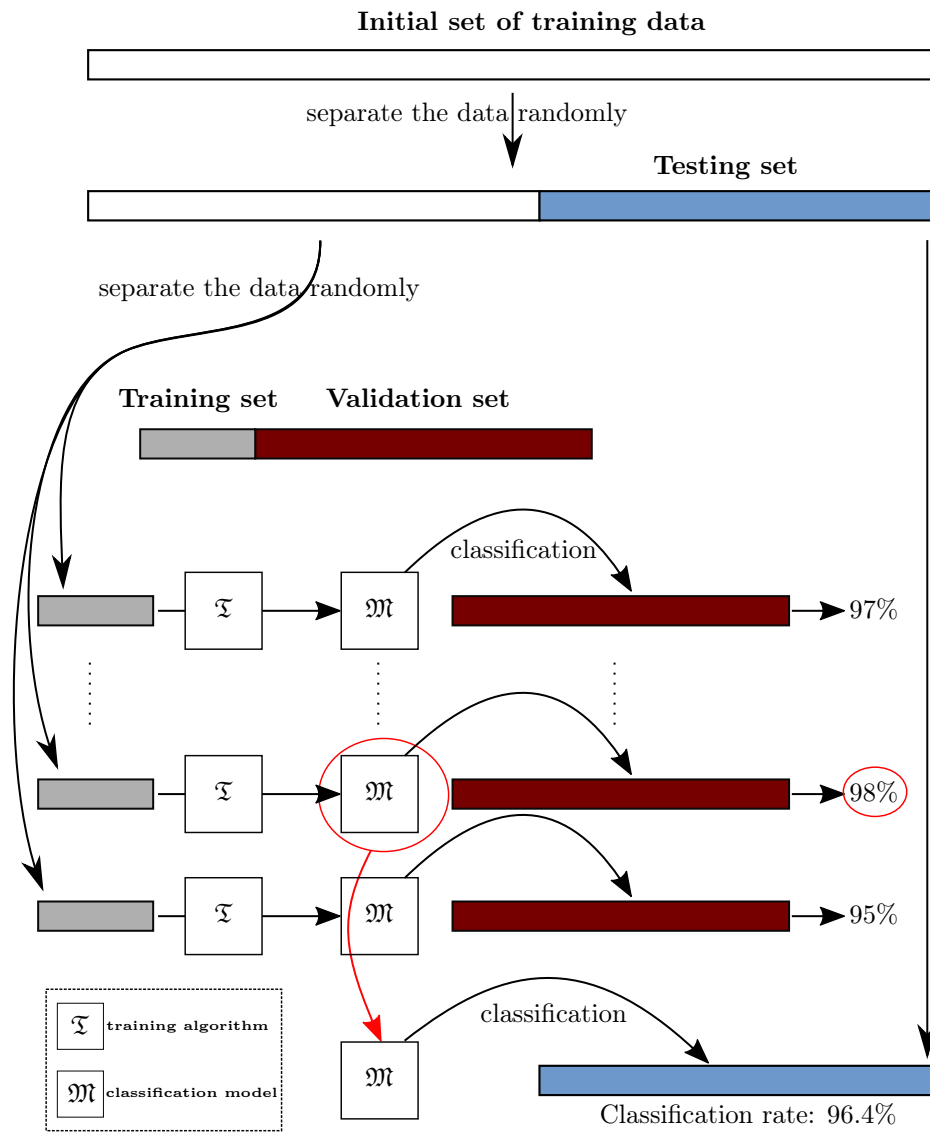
Initial set of training data

separate the data randomly

Testing set

separate the data randomly

Training set Validation set

$\mathfrak{T}$

$\mathfrak{M}$

classification

97%

$\mathfrak{T}$

$\mathfrak{M}$

98%

$\mathfrak{T}$

$\mathfrak{M}$

95%

$\mathfrak{T}$ training algorithm

$\mathfrak{M}$ classification model

$\mathfrak{M}$

classification

Classification rate: 96.4%